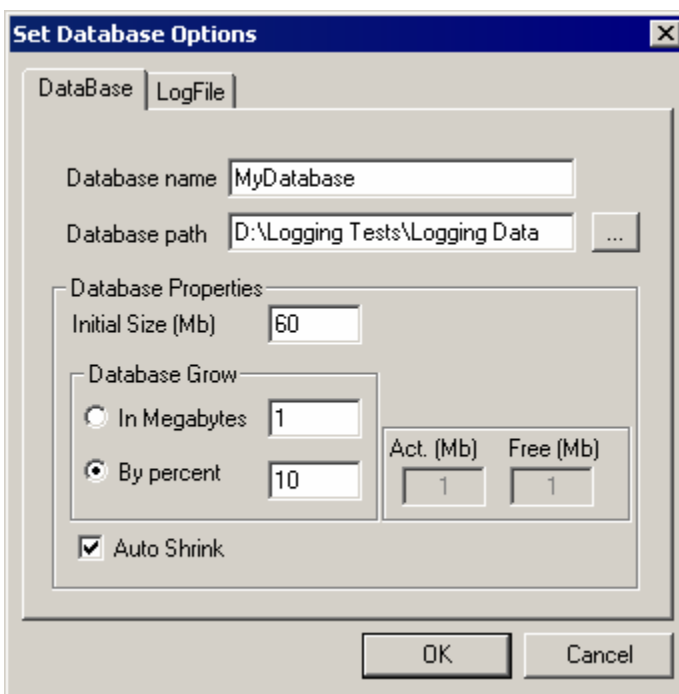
Set Database Options

DataBase | LogFile

Database name MyDatabase

Database path D:\Logging Tests\Logging Data ...

Database Properties

Initial Size (Mb) 60

Database Grow

In Megabytes 1

By percent 10

Act. (Mb) Free (Mb)

1 1

Auto Shrink

OK Cancel